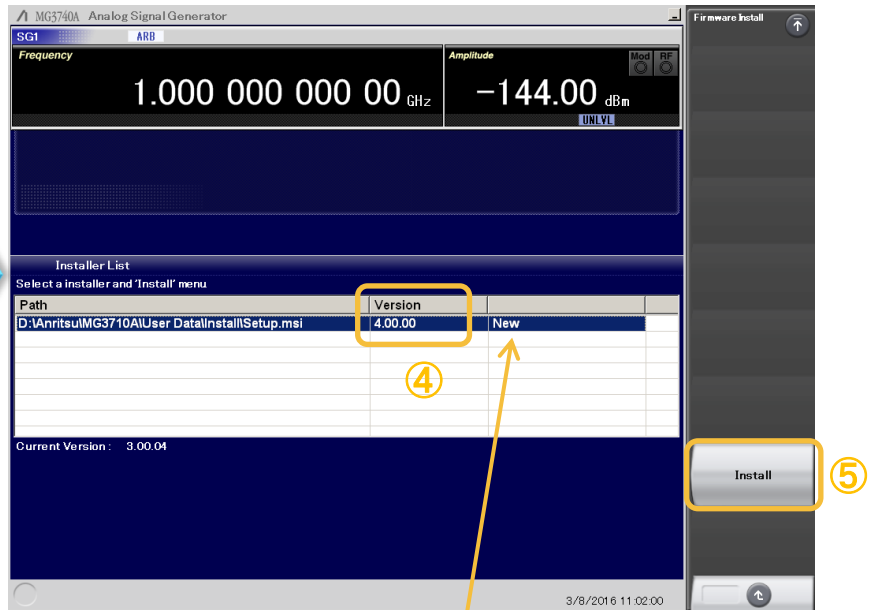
MG3740A Analog Signal Generator

SG1 ARB

Frequency

1.000 000 000 00 GHz

Amplitude

Mod RF

−144.00 dBm

UNLVL

Installer List

Select a installer and 'Install' menu

| Path | Version | |
|---|---|---|
| D:\Anritsu\MG3710A\User Data\Install\Setup.msi | 4.00.00 | New |

④

Current Version : 3.00.04

3/8/2016 11:02:00

Firmware Install

Install

⑤